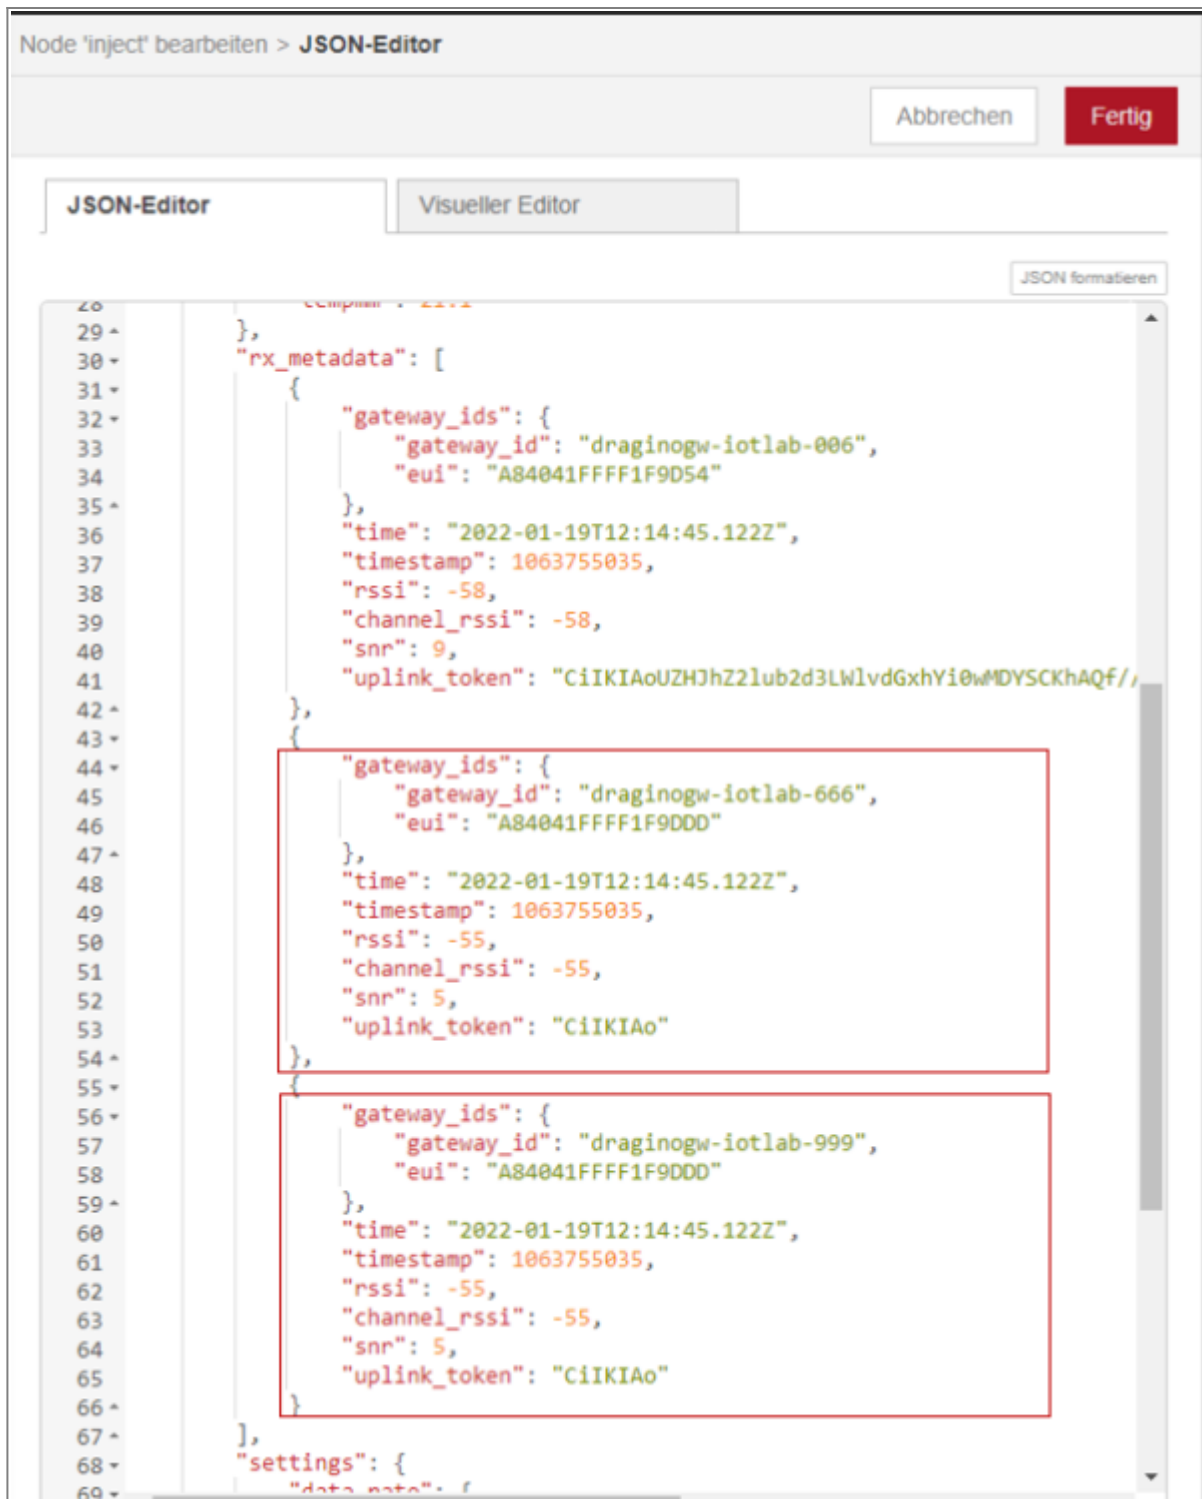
Node 'inject' bearbeiten > JSON-Editor

Abbrechen Fertig

JSON-Editor Visueller Editor

JSON formatieren

28 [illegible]
29 },
30 "rx_metadata": [
31 {
32 "gateway_ids": {
33 "gateway_id": "draginogw-iotlab-006",
34 "eui": "A84041FFFF1F9D54"
35 },
36 "time": "2022-01-19T12:14:45.122Z",
37 "timestamp": 1063755035,
38 "rssi": -58,
39 "channel_rssi": -58,
40 "snr": 9,
41 "uplink_token": "CiIKIAoUZHJhZ2lub2d3LWlvdGxhYi0wMDYSCKhAQf/
42 },
43 {
44 "gateway_ids": {
45 "gateway_id": "draginogw-iotlab-666",
46 "eui": "A84041FFFF1F9DDD"
47 },
48 "time": "2022-01-19T12:14:45.122Z",
49 "timestamp": 1063755035,
50 "rssi": -55,
51 "channel_rssi": -55,
52 "snr": 5,
53 "uplink_token": "CiIKIAo"
54 },
55 {
56 "gateway_ids": {
57 "gateway_id": "draginogw-iotlab-999",
58 "eui": "A84041FFFF1F9DDD"
59 },
60 "time": "2022-01-19T12:14:45.122Z",
61 "timestamp": 1063755035,
62 "rssi": -55,
63 "channel_rssi": -55,
64 "snr": 5,
65 "uplink_token": "CiIKIAo"
66 }
67 ],
68 "settings": {
69 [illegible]